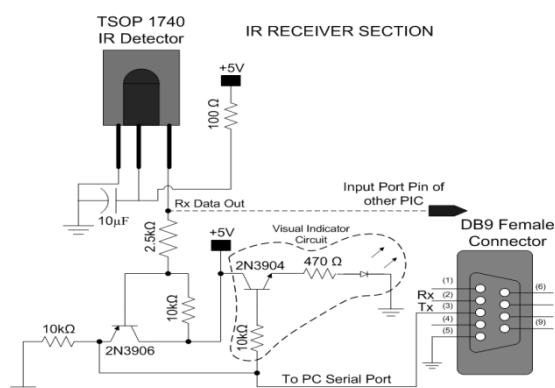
TSOP 1740
IR Detector

IR RECEIVER SECTION

+5V

100 Ω

10µF

Rx Data Out

Input Port Pin of other PIC

2.5kΩ

+5V

Visual Indicator Circuit

2N3904

470 Ω

DB9 Female Connector

10kΩ

10kΩ

10kΩ

2N3906

(1)
(2)
(3)
(4)
(5)
(6)
(9)

Rx
Tx

To PC Serial Port